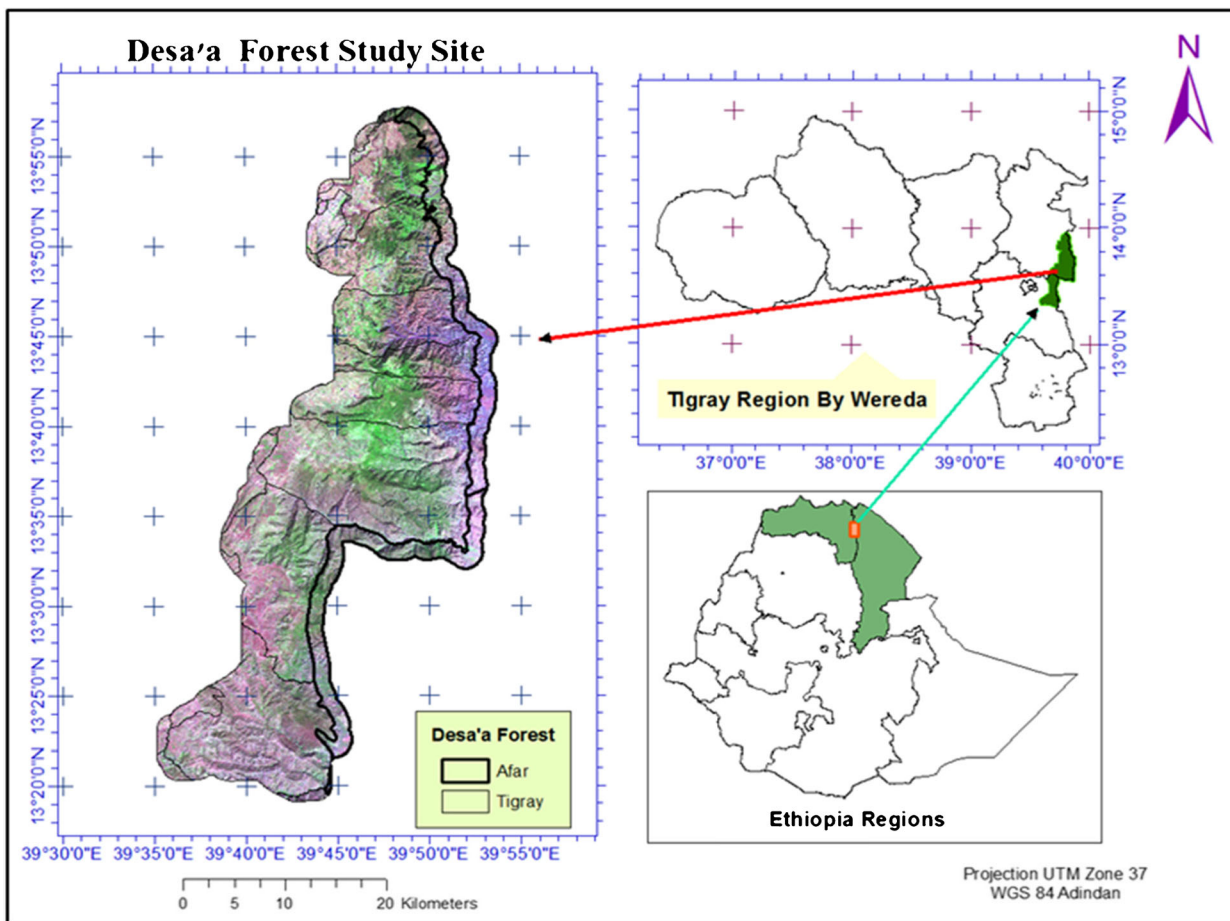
Desa'a Forest Study Site

N

13°55'0"N
13°50'0"N
13°45'0"N
13°40'0"N
13°35'0"N
13°30'0"N
13°25'0"N
13°20'0"N

39°30'0"E 39°35'0"E 39°40'0"E 39°45'0"E 39°50'0"E 39°55'0"E

15°0'0"N
14°0'0"N
13°0'0"N

Tigray Region By Wereda

37°0'0"E 38°0'0"E 39°0'0"E 40°0'0"E

Desa'a Forest
Afar
Tigray

Ethiopia Regions

0 5 10 20 Kilometers

Projection UTM Zone 37
WGS 84 Adindan